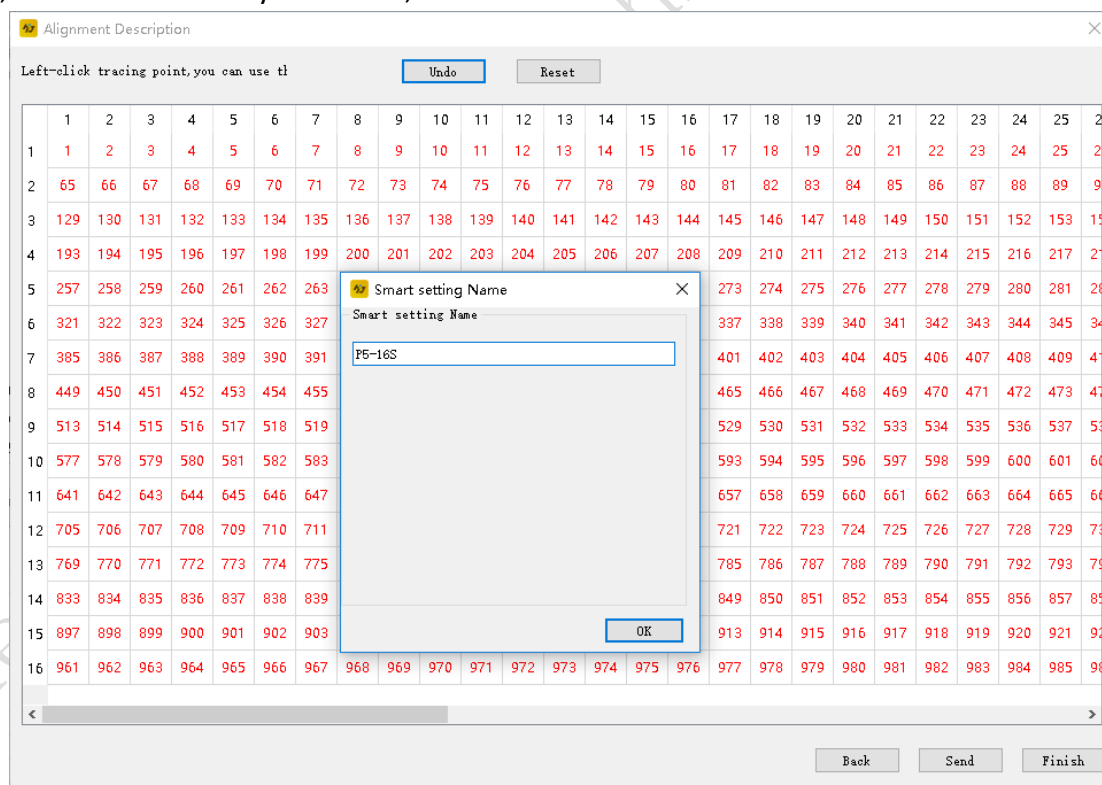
Alignment Description

Left-click tracing point, you can use tl

Undo

Reset

| | 1 | 2 | 3 | 4 | 5 | 6 | 7 | 8 | 9 | 10 | 11 | 12 | 13 | 14 | 15 | 16 | 17 | 18 | 19 | 20 | 21 | 22 | 23 | 24 | 25 |
|---|---|---|---|---|---|---|---|---|---|---|---|---|---|---|---|---|---|---|---|---|---|---|---|---|---|
| 1 | 1 | 2 | 3 | 4 | 5 | 6 | 7 | 8 | 9 | 10 | 11 | 12 | 13 | 14 | 15 | 16 | 17 | 18 | 19 | 20 | 21 | 22 | 23 | 24 | 25 |
| 2 | 65 | 66 | 67 | 68 | 69 | 70 | 71 | 72 | 73 | 74 | 75 | 76 | 77 | 78 | 79 | 80 | 81 | 82 | 83 | 84 | 85 | 86 | 87 | 88 | 89 |
| 3 | 129 | 130 | 131 | 132 | 133 | 134 | 135 | 136 | 137 | 138 | 139 | 140 | 141 | 142 | 143 | 144 | 145 | 146 | 147 | 148 | 149 | 150 | 151 | 152 | 153 |
| 4 | 193 | 194 | 195 | 196 | 197 | 198 | 199 | 200 | 201 | 202 | 203 | 204 | 205 | 206 | 207 | 208 | 209 | 210 | 211 | 212 | 213 | 214 | 215 | 216 | 217 |
| 5 | 257 | 258 | 259 | 260 | 261 | 262 | 263 | | | | | | | | | | 273 | 274 | 275 | 276 | 277 | 278 | 279 | 280 | 281 |
| 6 | 321 | 322 | 323 | 324 | 325 | 326 | 327 | | | | | | | | | | 337 | 338 | 339 | 340 | 341 | 342 | 343 | 344 | 345 |
| 7 | 385 | 386 | 387 | 388 | 389 | 390 | 391 | | | | | | | | | | 401 | 402 | 403 | 404 | 405 | 406 | 407 | 408 | 409 |
| 8 | 449 | 450 | 451 | 452 | 453 | 454 | 455 | | | | | | | | | | 465 | 466 | 467 | 468 | 469 | 470 | 471 | 472 | 473 |
| 9 | 513 | 514 | 515 | 516 | 517 | 518 | 519 | | | | | | | | | | 529 | 530 | 531 | 532 | 533 | 534 | 535 | 536 | 537 |
| 10 | 577 | 578 | 579 | 580 | 581 | 582 | 583 | | | | | | | | | | 593 | 594 | 595 | 596 | 597 | 598 | 599 | 600 | 601 |
| 11 | 641 | 642 | 643 | 644 | 645 | 646 | 647 | | | | | | | | | | 657 | 658 | 659 | 660 | 661 | 662 | 663 | 664 | 665 |
| 12 | 705 | 706 | 707 | 708 | 709 | 710 | 711 | | | | | | | | | | 721 | 722 | 723 | 724 | 725 | 726 | 727 | 728 | 729 |
| 13 | 769 | 770 | 771 | 772 | 773 | 774 | 775 | | | | | | | | | | 785 | 786 | 787 | 788 | 789 | 790 | 791 | 792 | 793 |
| 14 | 833 | 834 | 835 | 836 | 837 | 838 | 839 | | | | | | | | | | 849 | 850 | 851 | 852 | 853 | 854 | 855 | 856 | 857 |
| 15 | 897 | 898 | 899 | 900 | 901 | 902 | 903 | | | | | | | | | | 913 | 914 | 915 | 916 | 917 | 918 | 919 | 920 | 921 |
| 16 | 961 | 962 | 963 | 964 | 965 | 966 | 967 | 968 | 969 | 970 | 971 | 972 | 973 | 974 | 975 | 976 | 977 | 978 | 979 | 980 | 981 | 982 | 983 | 984 | 985 |

Smart setting Name

Smart setting Name

P5-16S

OK

Back

Send

Finish